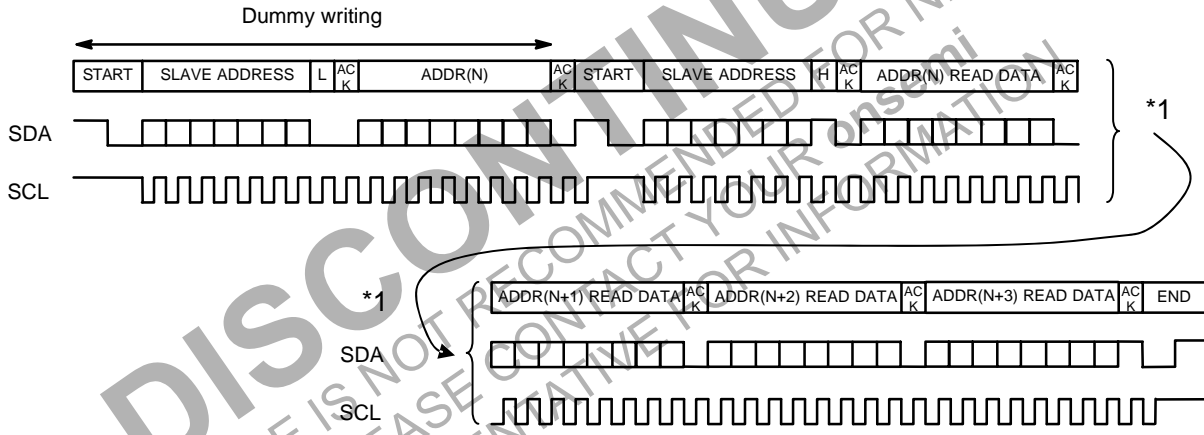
Dummy writing

| START | SLAVE ADDRESS | L | ACK | ADDR(N) | ACK | START | SLAVE ADDRESS | H | ACK | ADDR(N) READ DATA | ACK |
|---|---|---|---|---|---|---|---|---|---|---|---|

SDA

SCL

*1

*1

| ADDR(N+1) READ DATA | ACK | ADDR(N+2) READ DATA | ACK | ADDR(N+3) READ DATA | ACK | END |
|---|---|---|---|---|---|---|

SDA

SCL

DISCONTINUED
THIS DEVICE IS NOT RECOMMENDED FOR NEW DESIGN
PLEASE CONTACT YOUR onsemi REPRESENTATIVE FOR INFORMATION